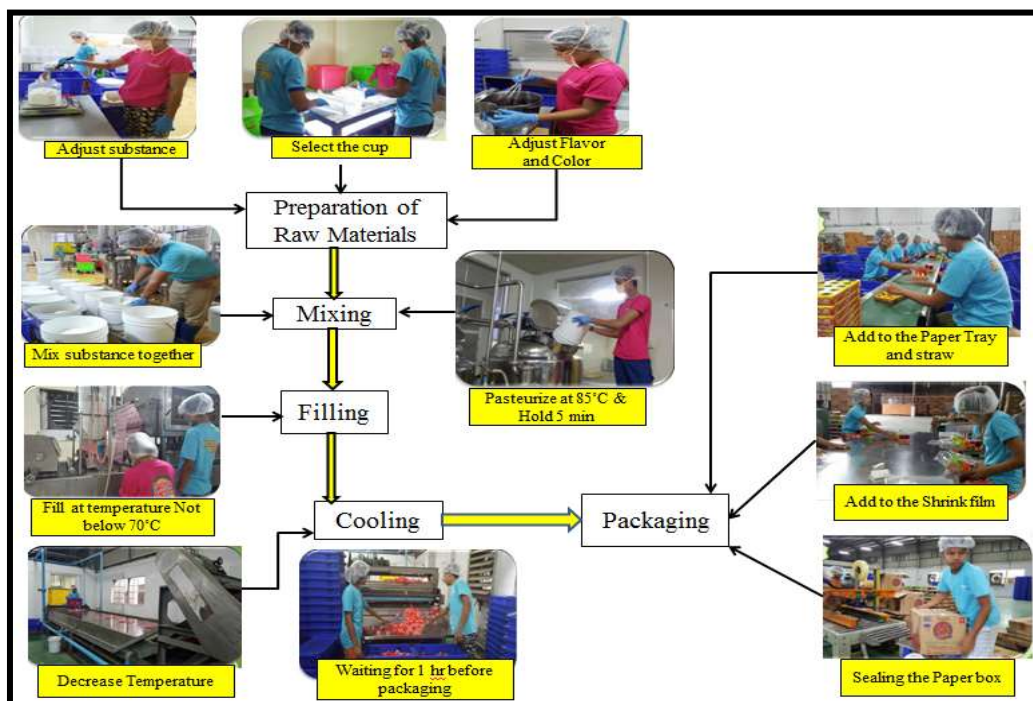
Adjust substance

Select the cup

Adjust Flavor and Color

Preparation of Raw Materials

Mixing

Mix substance together

Pasteurize at 85°C & Hold 5 min

Filling

Fill at temperature Not below 70°C

Cooling

Decrease Temperature

Waiting for 1 hr before packaging

Packaging

Add to the Paper Tray and straw

Add to the Shrink film

Sealing the Paper box